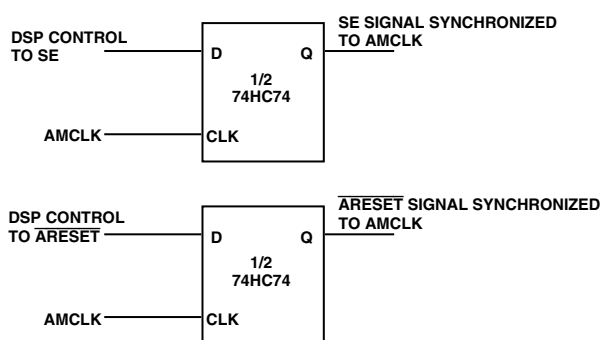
DSP CONTROL TO SE

D

Q

SE SIGNAL SYNCHRONIZED TO AMCLK

1/2
74HC74

AMCLK

CLK

DSP CONTROL TO $\overline{\text{ARESET}}$

D

Q

$\overline{\text{ARESET}}$ SIGNAL SYNCHRONIZED TO AMCLK

1/2
74HC74

AMCLK

CLK